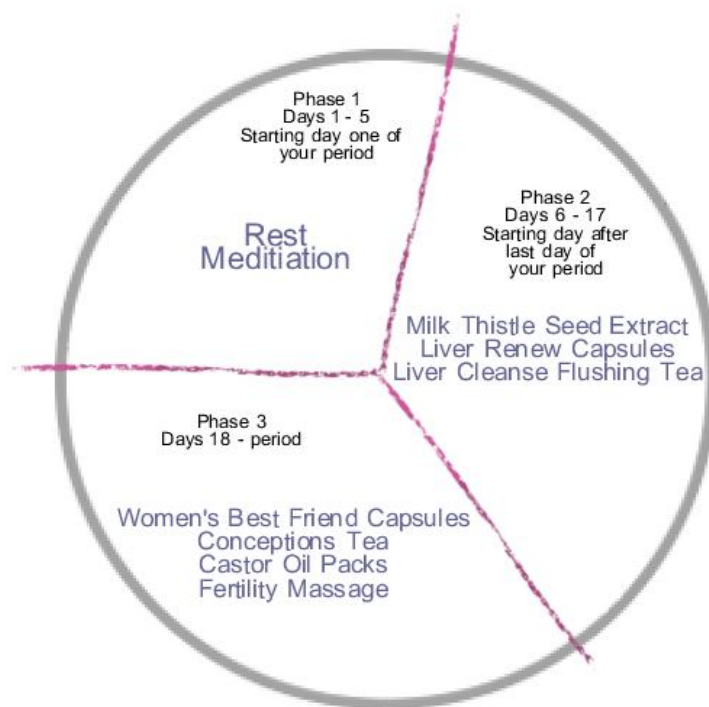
Phase 1
Days 1 - 5
Starting day one of your period

Rest
Meditiation

Phase 2
Days 6 - 17
Starting day after last day of your period

Milk Thistle Seed Extract
Liver Renew Capsules
Liver Cleanse Flushing Tea

Phase 3
Days 18 - period

Women's Best Friend Capsules
Conceptions Tea
Castor Oil Packs
Fertility Massage